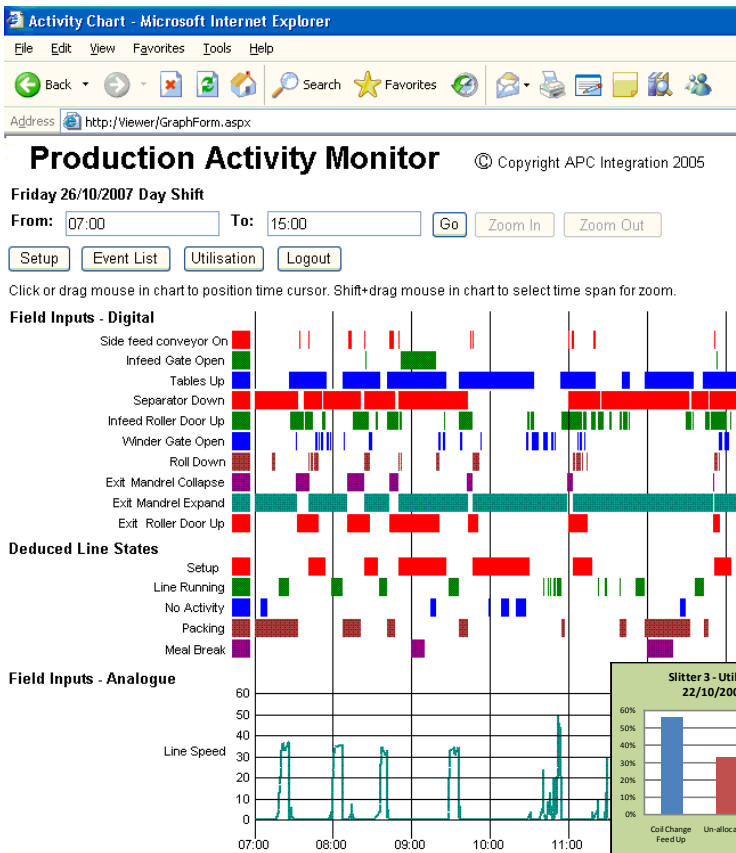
Activity Chart - Microsoft Internet Explorer

File Edit View Favorites Tools Help

Back Search Favorites

Address http:/Viewer/GraphForm.aspx

Production Activity Monitor © Copyright APC Integration 2005

Friday 26/10/2007 Day Shift

From: 07:00 To: 15:00 Go Zoom In Zoom Out

Setup Event List Utilisation Logout

Click or drag mouse in chart to position time cursor. Shift+drag mouse in chart to select time span for zoom.

Field Inputs - Digital

Side feed conveyor On
Infeed Gate Open
Tables Up
Separator Down
Infeed Roller Door Up
Winder Gate Open
Roll Down
Exit Mandrel Collapse
Exit Mandrel Expand
Exit Roller Door Up

Deduced Line States

Setup
Line Running
No Activity
Packing
Meal Break

Field Inputs - Analogue

Line Speed

60
50
40
30
20
10
0

07:00 08:00 09:00 10:00 11:00

Slitter 3 - Util
22/10/200

60%
50%
40%
30%
20%
10%
0%

Coil Change Feed Up
Un-alloca